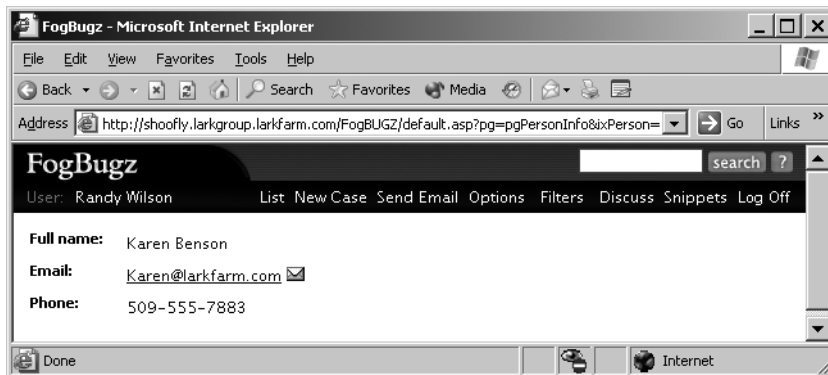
FogBugz - Microsoft Internet Explorer

File Edit View Favorites Tools Help

Back Search Favorites Media

Address http://shoofly.larkgroup.larkfarm.com/FogBUGZ/default.asp?pg=pgPersonInfo&ixPerson= Go Links »

FogBugz

search ?

User: Randy Wilson List New Case Send Email Options Filters Discuss Snippets Log Off

Full name: Karen Benson

Email: Karen@larkfarm.com

Phone: 509-555-7883

Done Internet